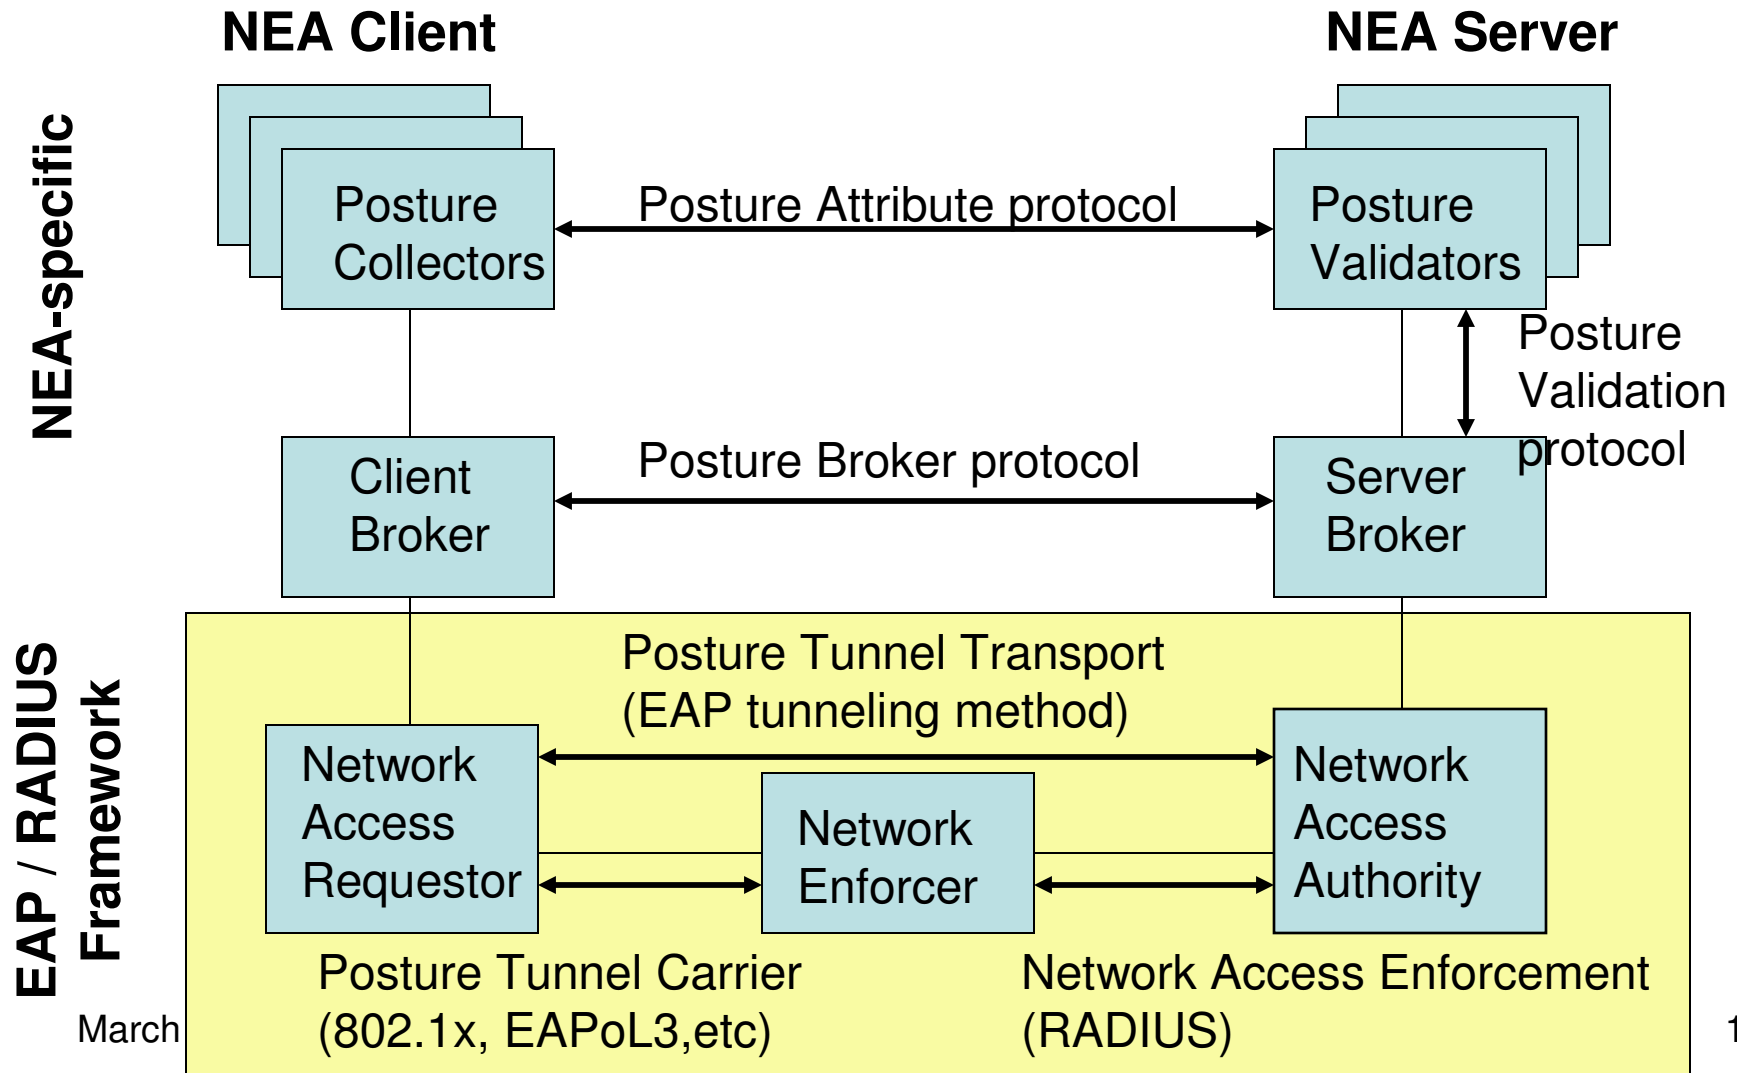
NEA Client

NEA Server

NEA-specific

Posture Collectors

Posture Attribute protocol

Posture Validators

Posture Validation protocol

Client Broker

Posture Broker protocol

Server Broker

EAP / RADIUS Framework

Posture Tunnel Transport (EAP tunneling method)

Network Access Requestor

Network Enforcer

Network Access Authority

Posture Tunnel Carrier (802.1x, EAPoL3,etc)

Network Access Enforcement (RADIUS)

March

1